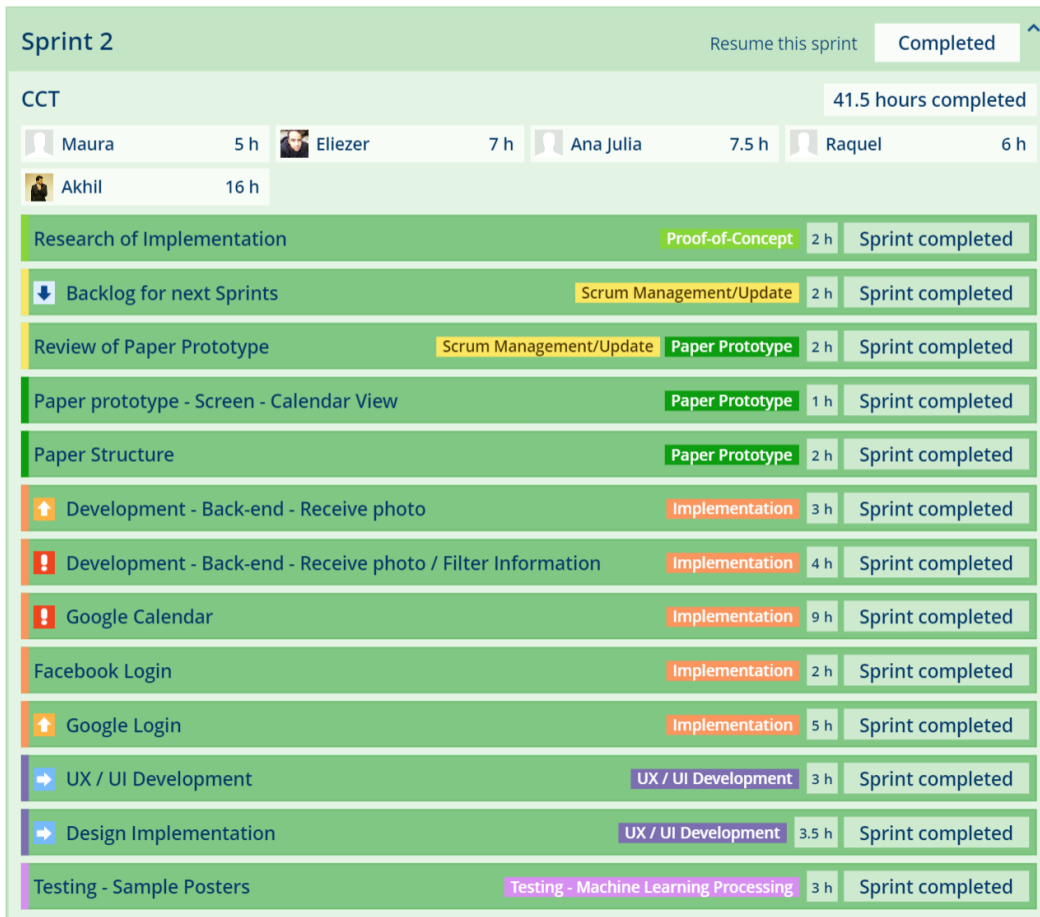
Sprint 2

Resume this sprint Completed

CCT

41.5 hours completed

Maura 5 h
Eliezer 7 h
Ana Julia 7.5 h
Raquel 6 h
Akhil 16 h

Research of Implementation Proof-of-Concept 2 h Sprint completed

Backlog for next Sprints Scrum Management/Update 2 h Sprint completed

Review of Paper Prototype Scrum Management/Update Paper Prototype 2 h Sprint completed

Paper prototype - Screen - Calendar View Paper Prototype 1 h Sprint completed

Paper Structure Paper Prototype 2 h Sprint completed

Development - Back-end - Receive photo Implementation 3 h Sprint completed

Development - Back-end - Receive photo / Filter Information Implementation 4 h Sprint completed

Google Calendar Implementation 9 h Sprint completed

Facebook Login Implementation 2 h Sprint completed

Google Login Implementation 5 h Sprint completed

UX / UI Development UX / UI Development 3 h Sprint completed

Design Implementation UX / UI Development 3.5 h Sprint completed

Testing - Sample Posters Testing - Machine Learning Processing 3 h Sprint completed